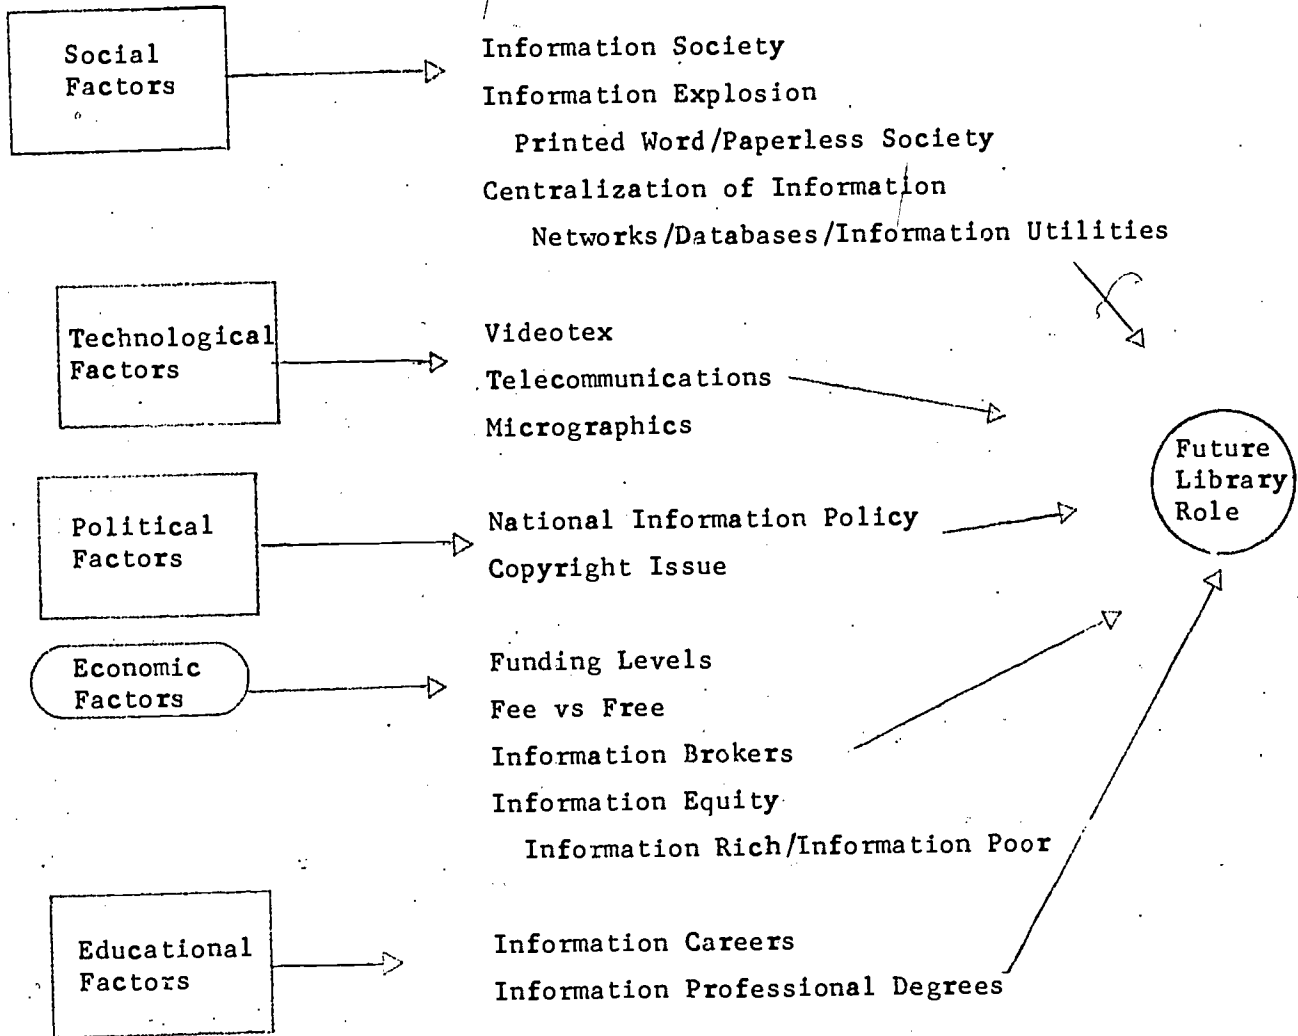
Social Factors

Information Society
Information Explosion
Printed Word/Paperless Society
Centralization of Information
Networks/Databases/Information Utilities

Technological Factors

Videotex
Telecommunications
Micrographics

Future Library Role

Political Factors

National Information Policy
Copyright Issue

Economic Factors

Funding Levels
Fee vs Free
Information Brokers
Information Equity
Information Rich/Information Poor

Educational Factors

Information Careers
Information Professional Degrees